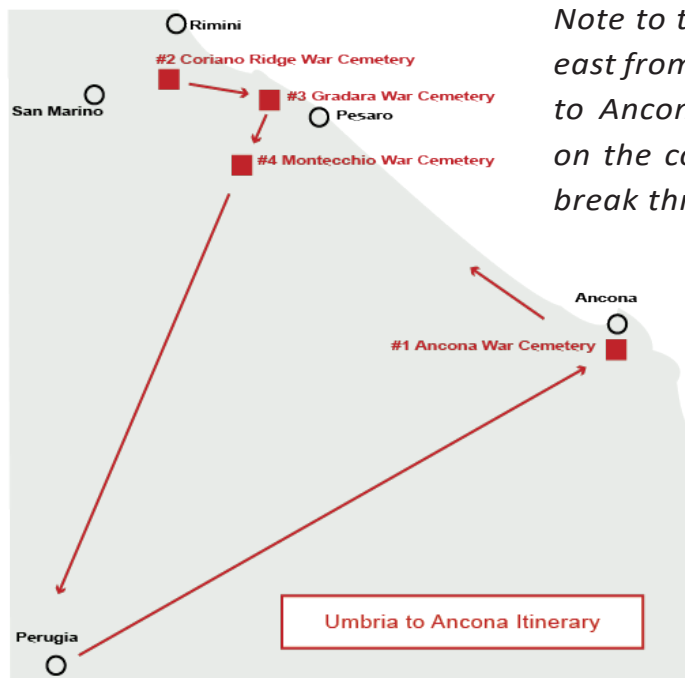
Rimini

#2 Coriano Ridge War Cemetery

San Marino

#3 Gradara War Cemetery

Pesaro

#4 Montecchio War Cemetery

Note to t
east from
to Ancor
on the co
break thr

Ancona

#1 Ancona War Cemetery

Umbria to Ancona Itinerary

Perugia